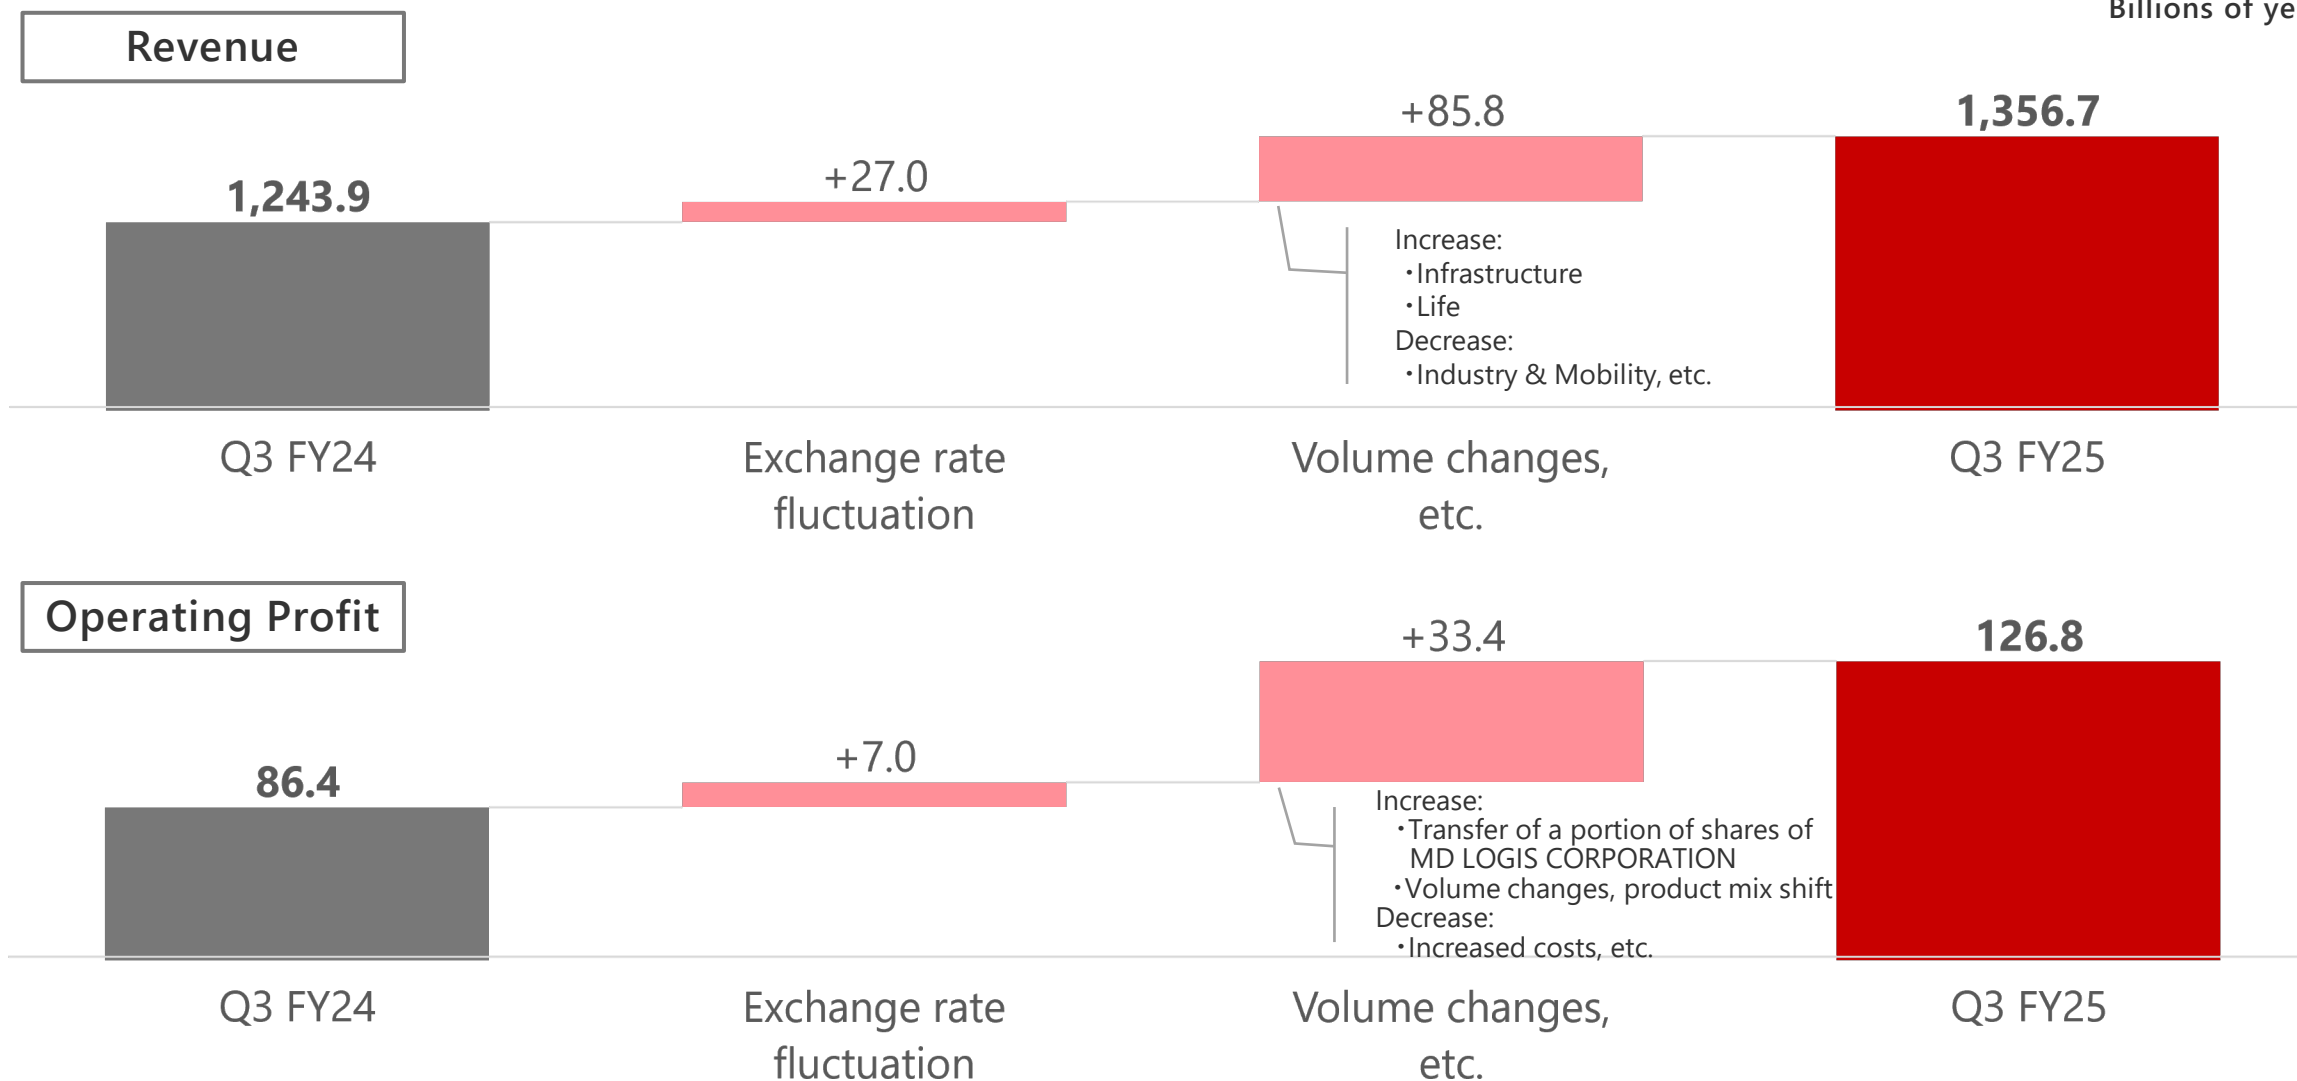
Billions of ye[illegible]

Revenue

1,243.9

+27.0

+85.8

1,356.7

Increase:
・Infrastructure
・Life
Decrease:
・Industry & Mobility, etc.

Q3 FY24

Exchange rate fluctuation

Volume changes, etc.

Q3 FY25

Operating Profit

86.4

+7.0

+33.4

126.8

Increase:
・Transfer of a portion of shares of MD LOGIS CORPORATION
・Volume changes, product mix shift
Decrease:
・Increased costs, etc.

Q3 FY24

Exchange rate fluctuation

Volume changes, etc.

Q3 FY25